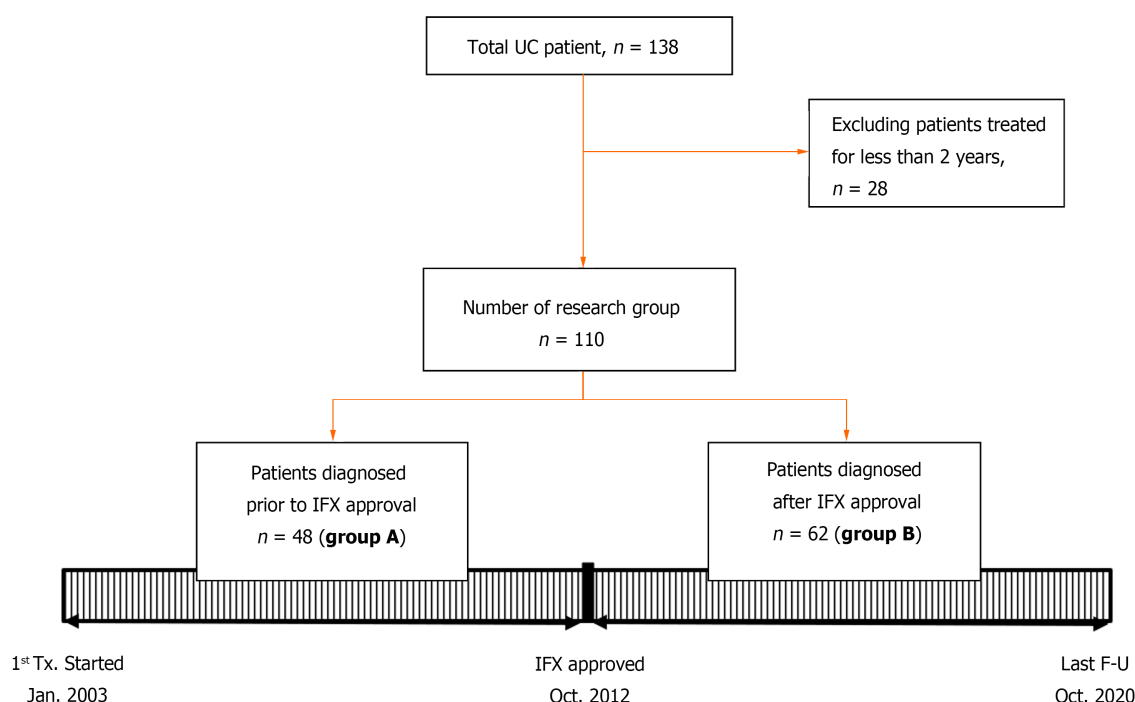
Total UC patient, $n$ = 138

Excluding patients treated for less than 2 years, $n$ = 28

Number of research group $n$ = 110

Patients diagnosed prior to IFX approval $n$ = 48 (**group A**)

Patients diagnosed after IFX approval $n$ = 62 (**group B**)

1$^{st}$ Tx. Started
Jan. 2003

IFX approved
Oct. 2012

Last F-U
Oct. 2020